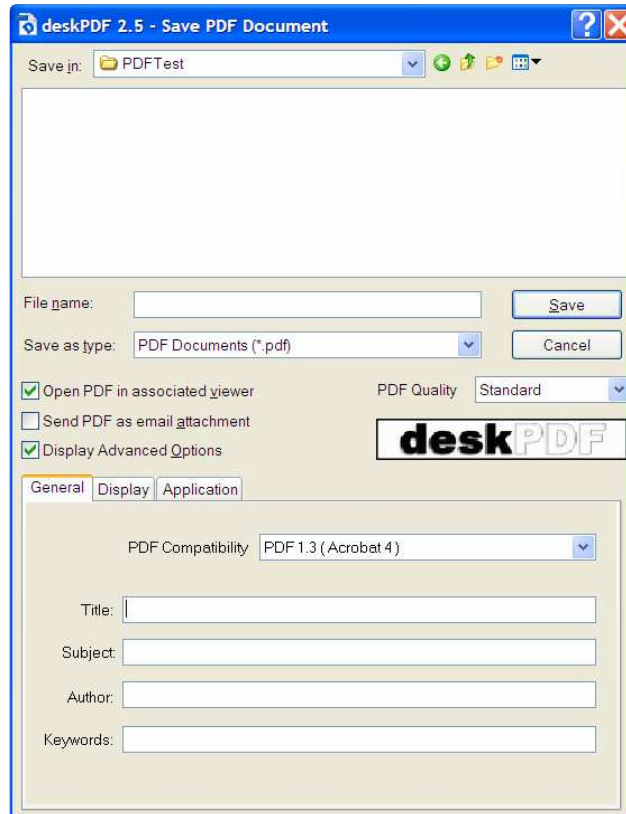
deskPDF 2.5 - Save PDF Document

Save in: PDFTest

File name:
Save
Save as type: PDF Documents (*.pdf)
Cancel

Open PDF in associated viewer
PDF Quality Standard
Send PDF as email attachment
Display Advanced Options
deskPDF

General | Display | Application

PDF Compatibility PDF 1.3 ( Acrobat 4 )

Title:
Subject:
Author:
Keywords: